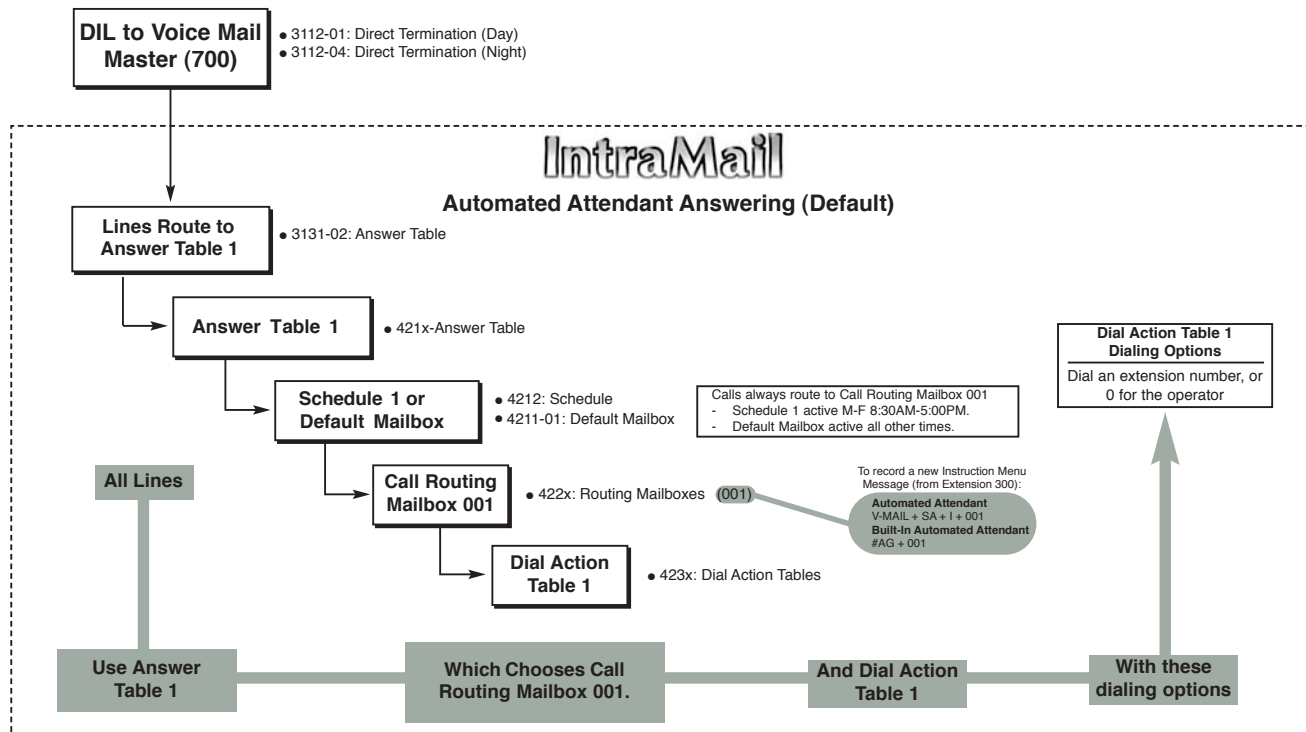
DIL to Voice Mail Master (700)

● 3112-01: Direct Termination (Day)
● 3112-04: Direct Termination (Night)

IntraMail

Automated Attendant Answering (Default)

Lines Route to Answer Table 1

● 3131-02: Answer Table

Answer Table 1

● 421x-Answer Table

Dial Action Table 1
Dialing Options

Dial an extension number, or 0 for the operator

Schedule 1 or Default Mailbox

● 4212: Schedule
● 4211-01: Default Mailbox

Calls always route to Call Routing Mailbox 001
- Schedule 1 active M-F 8:30AM-5:00PM.
- Default Mailbox active all other times.

All Lines

Call Routing Mailbox 001

● 422x: Routing Mailboxes (001)

To record a new Instruction Menu Message (from Extension 300):
Automated Attendant
V-MAIL + SA + I + 001
Built-In Automated Attendant
#AG + 001

Dial Action Table 1

● 423x: Dial Action Tables

Use Answer Table 1

Which Chooses Call Routing Mailbox 001.

And Dial Action Table 1

With these dialing options